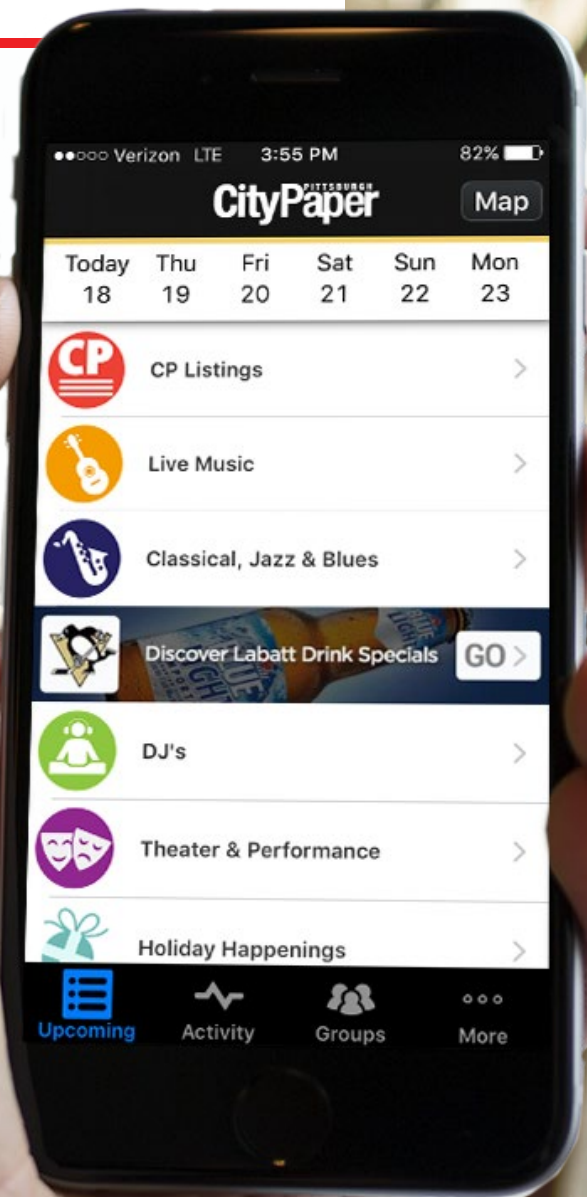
●●○○○ Verizon LTE 3:55 PM 82%

PITTSBURGH CityPaper

Map

| Today | Thu | Fri | Sat | Sun | Mon |
|---|---|---|---|---|---|
| 18 | 19 | 20 | 21 | 22 | 23 |

CP

CP Listings

Live Music

Classical, Jazz & Blues

Discover Labatt Drink Specials

GO

DJ's

Theater & Performance

Holiday Happenings

Upcoming

Activity

Groups

More